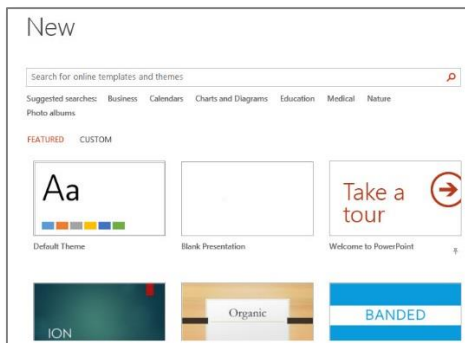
New

Search for online templates and themes

Suggested searches: Business Calendars Charts and Diagrams Education Medical Nature Photo albums

FEATURED CUSTOM

Aa

Default Theme

Blank Presentation

Take a tour

Welcome to PowerPoint

ION

Organic

BANDED